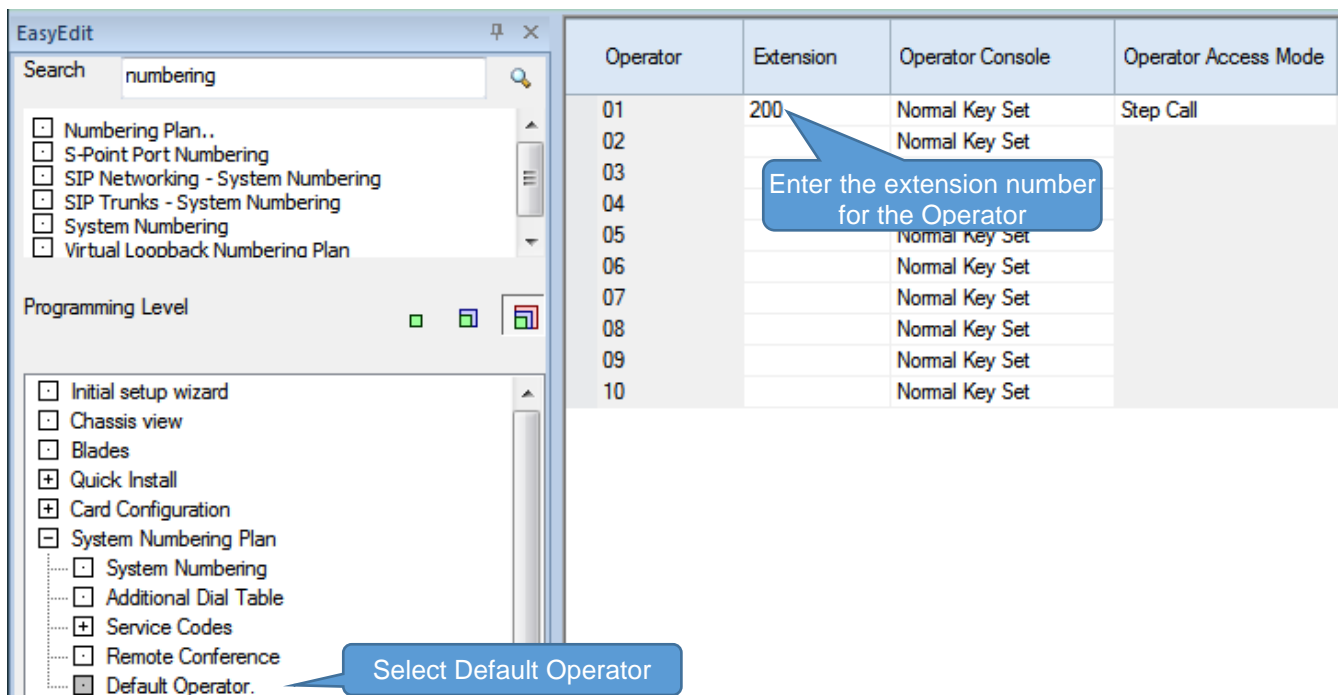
EasyEdit

Search numbering

Numbering Plan..
S-Point Port Numbering
SIP Networking - System Numbering
SIP Trunks - System Numbering
System Numbering
Virtual Loopback Numbering Plan

Programming Level

Initial setup wizard
Chassis view
Blades
Quick Install
Card Configuration
System Numbering Plan
System Numbering
Additional Dial Table
Service Codes
Remote Conference
Default Operator.

Select Default Operator

| Operator | Extension | Operator Console | Operator Access Mode |
|---|---|---|---|
| 01 | 200 | Normal Key Set | Step Call |
| 02 | | Normal Key Set | |
| 03 | | | |
| 04 | | | |
| 05 | | Normal Key Set | |
| 06 | | Normal Key Set | |
| 07 | | Normal Key Set | |
| 08 | | Normal Key Set | |
| 09 | | Normal Key Set | |
| 10 | | Normal Key Set | |

Enter the extension number for the Operator